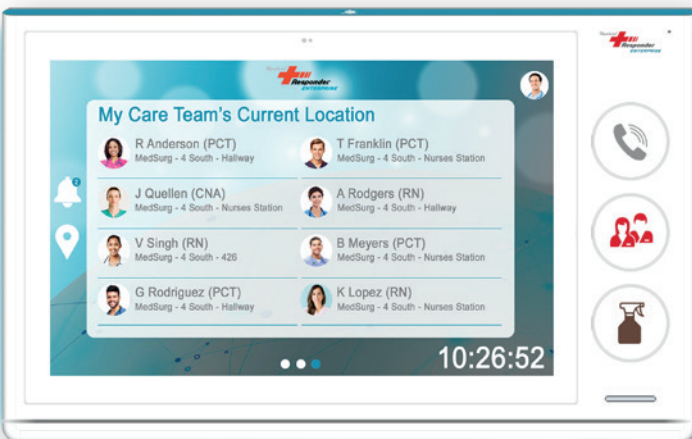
Responder ENTERPRISE

Responder ENTERPRISE

My Care Team's Current Location

2

R Anderson (PCT)
MedSurg - 4 South - Hallway

T Franklin (PCT)
MedSurg - 4 South - Nurses Station

J Quellen (CNA)
MedSurg - 4 South - Nurses Station

A Rodgers (RN)
MedSurg - 4 South - Hallway

V Singh (RN)
MedSurg - 4 South - 426

B Meyers (PCT)
MedSurg - 4 South - Nurses Station

G Rodriguez (PCT)
MedSurg - 4 South - Hallway

K Lopez (RN)
MedSurg - 4 South - Nurses Station

10:26:52